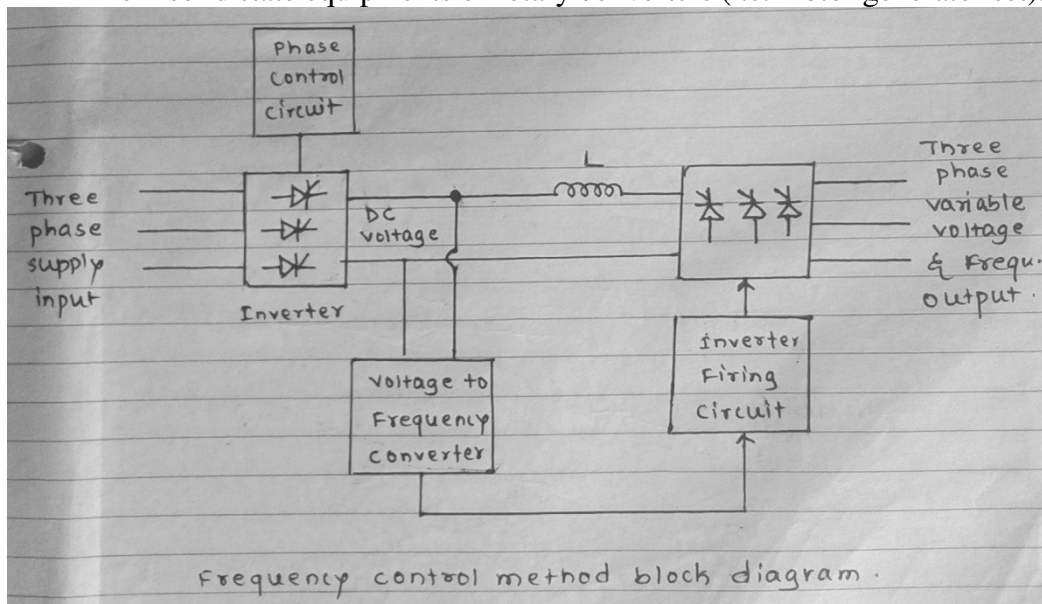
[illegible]

Phase control circuit

Three phase supply input

Inverter

DC voltage

L

Three phase variable voltage & Frequ. output.

Voltage to Frequency converter

Inverter Firing Circuit

Frequency control method block diagram.